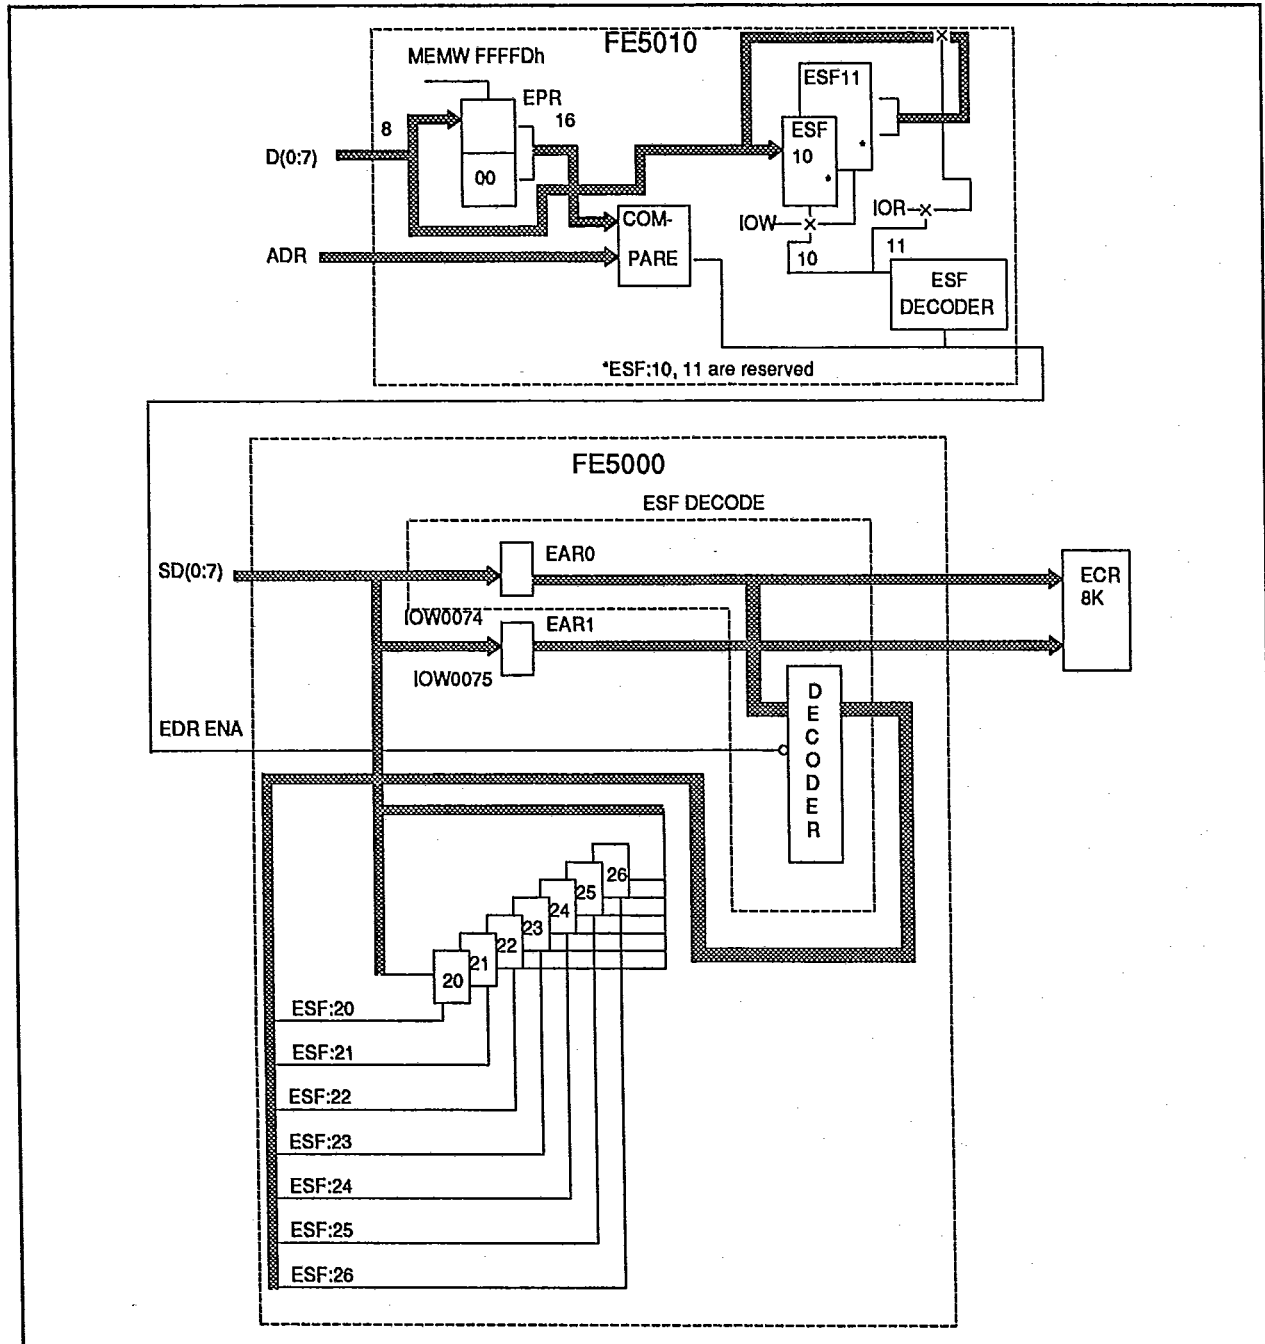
FE5010
MEMW FFFFDh
EPR
16
8
D(0:7)
00
ESF11
ESF
10
COM-
PARE
IOW
IOR
11
10
ADR
ESF
DECODER
*ESF:10, 11 are reserved

FE5000
ESF DECODE
SD(0:7)
EAR0
IOW0074
EAR1
IOW0075
ECR
8K
EDR ENA
D
E
C
O
D
E
R
26
25
24
23
22
21
20
ESF:20
ESF:21
ESF:22
ESF:23
ESF:24
ESF:25
ESF:26